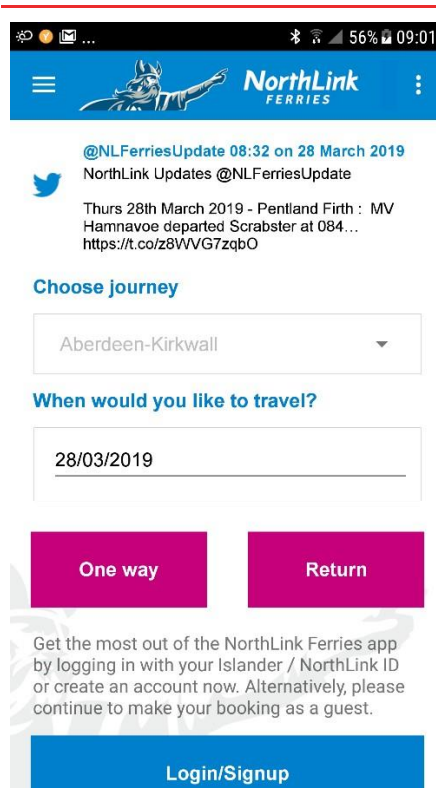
... 56% 09:01

NorthLink FERRIES

@NLFerriesUpdate 08:32 on 28 March 2019
NorthLink Updates @NLFerriesUpdate

Thurs 28th March 2019 - Pentland Firth : MV Hamnavoe departed Scrabster at 084... https://t.co/z8WVG7zqbO

Choose journey

Aberdeen-Kirkwall

When would you like to travel?

28/03/2019

One way

Return

Get the most out of the NorthLink Ferries app by logging in with your Islander / NorthLink ID or create an account now. Alternatively, please continue to make your booking as a guest.

Login/Signup